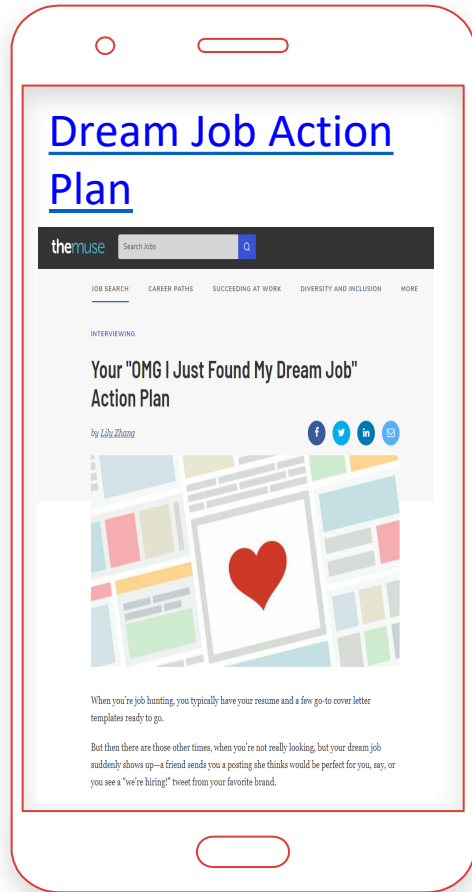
Dream Job Action Plan

themuse

Search Jobs

JOB SEARCH CAREER PATHS SUCCEEDING AT WORK DIVERSITY AND INCLUSION MORE

INTERVIEWING

Your "OMG I Just Found My Dream Job" Action Plan

by Lily Zhang

When you're job hunting, you typically have your resume and a few go-to cover letter templates ready to go.

But then there are those other times, when you're not really looking, but your dream job suddenly shows up—a friend sends you a posting she thinks would be perfect for you, say, or you see a "we're hiring!" tweet from your favorite brand.